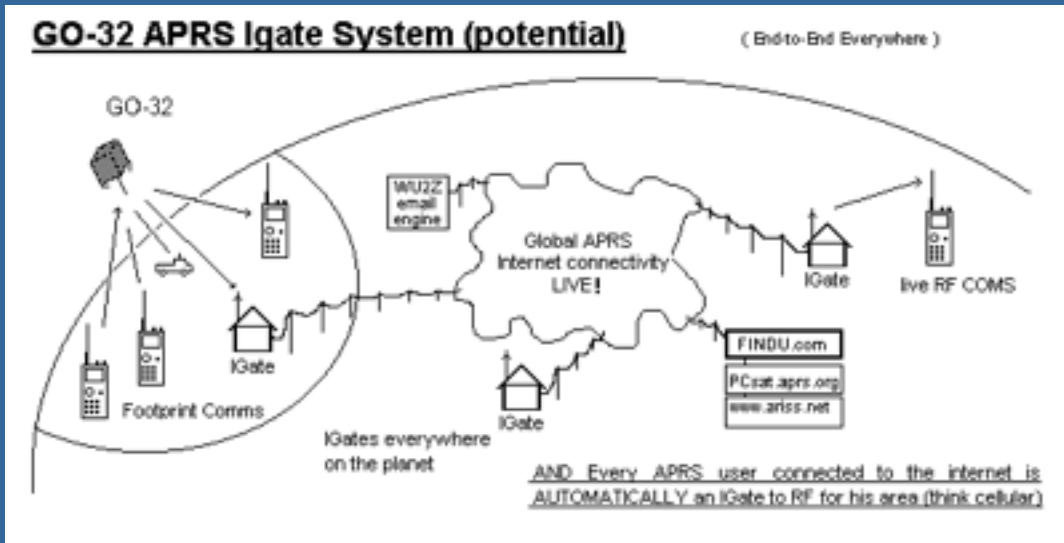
GO-32 APRS Igate System (potential)

( End-to-End Everywhere )

GO-32

WU2Z email engine

Global APRS Internet connectivity LIVE!

IGate

live RF COMS

IGate

Footprint Comms

FINDU.com

PCsat.aprs.org

www.ariss.net

IGate

IGates everywhere on the planet

AND Every APRS user connected to the internet is AUTOMATICALLY an IGate to RF for his area (think cellular)